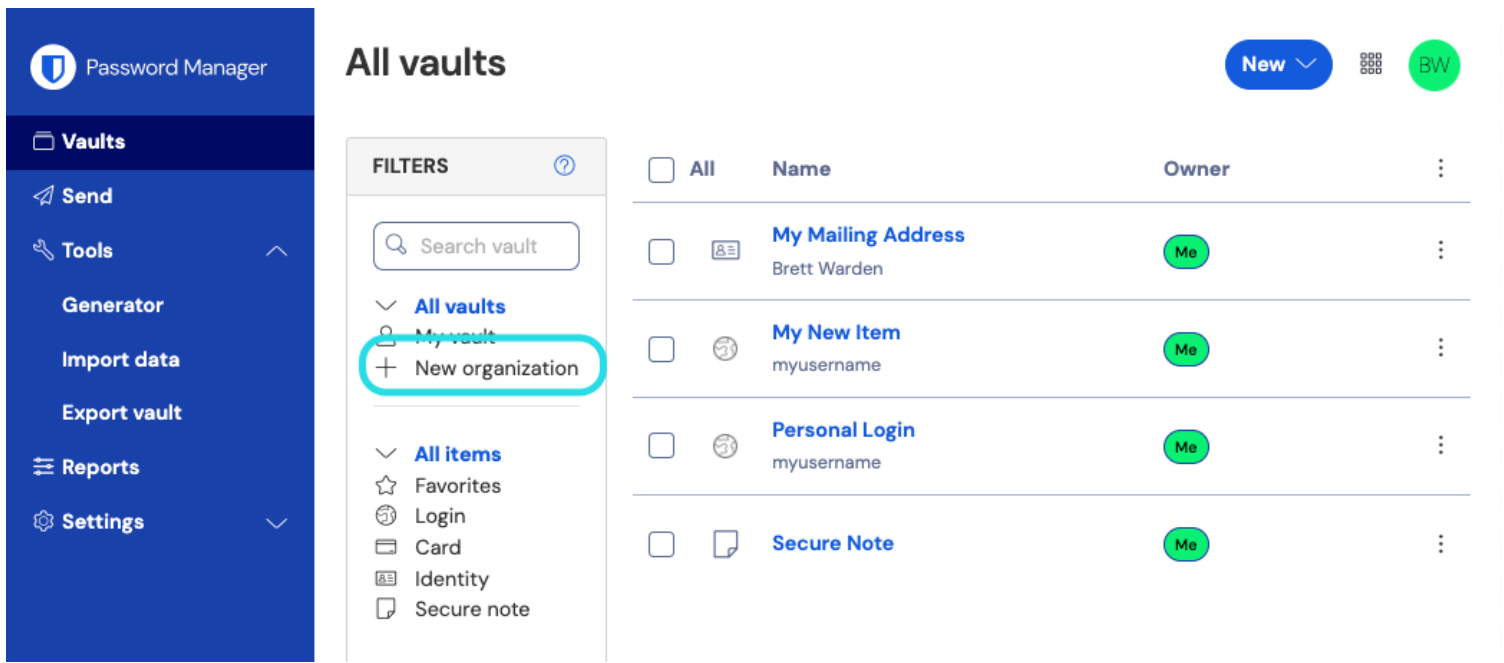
Password Manager

Vaults
Send
Tools
Generator
Import data
Export vault
Reports
Settings

All vaults

New

BW

FILTERS

Search vault

All vaults
My vault
New organization

All items
Favorites
Login
Card
Identity
Secure note

| All | Name | Owner |
|---|---|---|
| | My Mailing Address<br>Brett Warden | Me |
| | My New Item<br>myusername | Me |
| | Personal Login<br>myusername | Me |
| | Secure Note | Me |